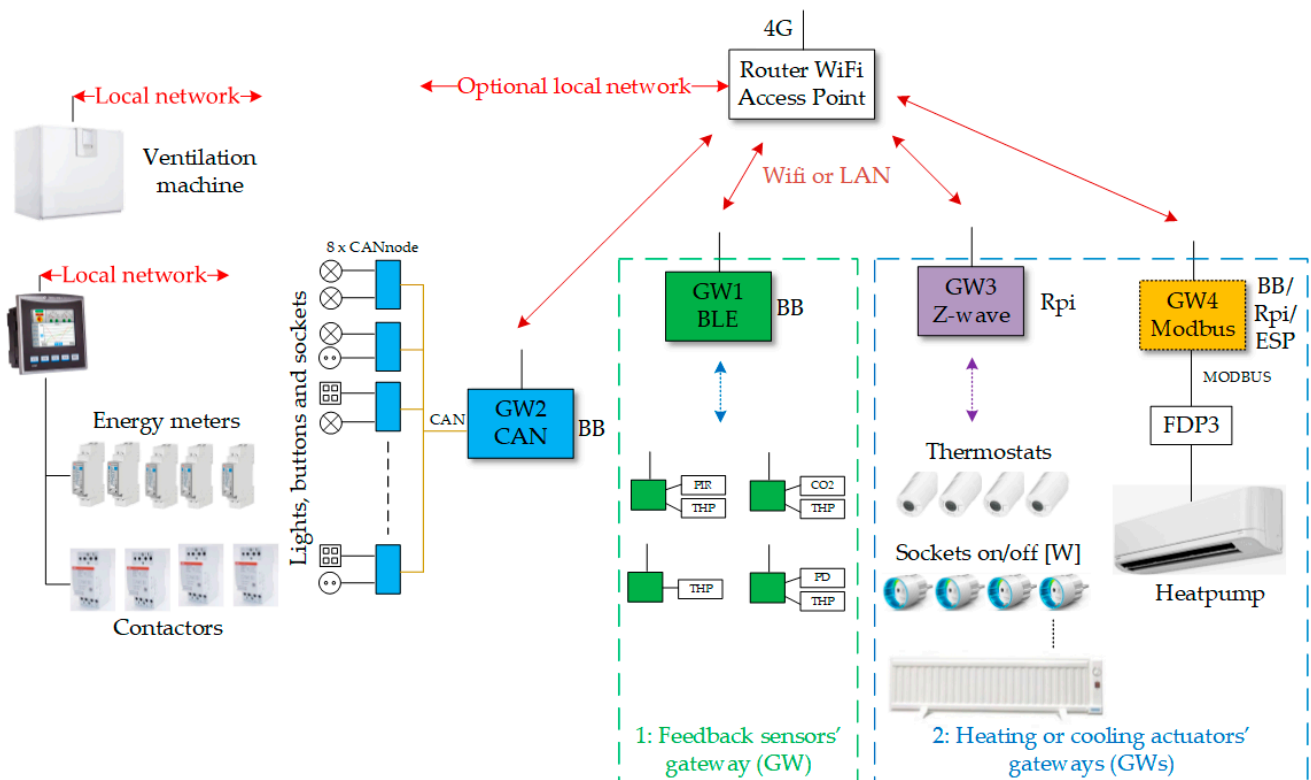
4G

Router WiFi
Access Point

Optional local network

Local network

Ventilation machine

Local network

Energy meters

Contactors

8 x CANnode

Lights, buttons and sockets

CAN

GW2
CAN

BB

Wifi or LAN

GW1
BLE

BB

PIR
THP

CO2
THP

THP

PD
THP

1: Feedback sensors' gateway (GW)

GW3
Z-wave

Rpi

Thermostats

Sockets on/off [W]

GW4
Modbus

BB/
Rpi/
ESP

MODBUS

FDP3

Heatpump

2: Heating or cooling actuators' gateways (GWs)